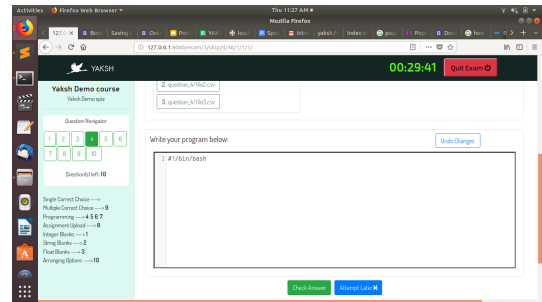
Activities Firefox Web Browser ▾
Thu 11:27 AM ●
Mozilla Firefox
127.0. × Boo Saving Dev Post Web load Spo Inbo yaksh.fo index.m pep pep Dev fo:
127.0.0.1:8000/exam/3/skip/4/46/1/1/1/
YAKSH
00:29:41
Quit Exam
Yaksh Demo course
Yaksh Demo quiz
Question Navigator
1 2 3 4 5 6
7 8 9 10
Question(s) left: 10
Single Correct Choice ---> 1
Multiple Correct Choice ---> 9
Programming ---> 4 5 6 7
Assignment Upload ---> 8
Integer Blanks ---> 1
String Blanks ---> 2
Float Blanks ---> 3
Arranging Options ---> 10
2. question_4/file2.csv
3. question_4/file3.csv
Write your program below:
Undo Changes
1 #!/bin/bash
Check Answer
Attempt Later